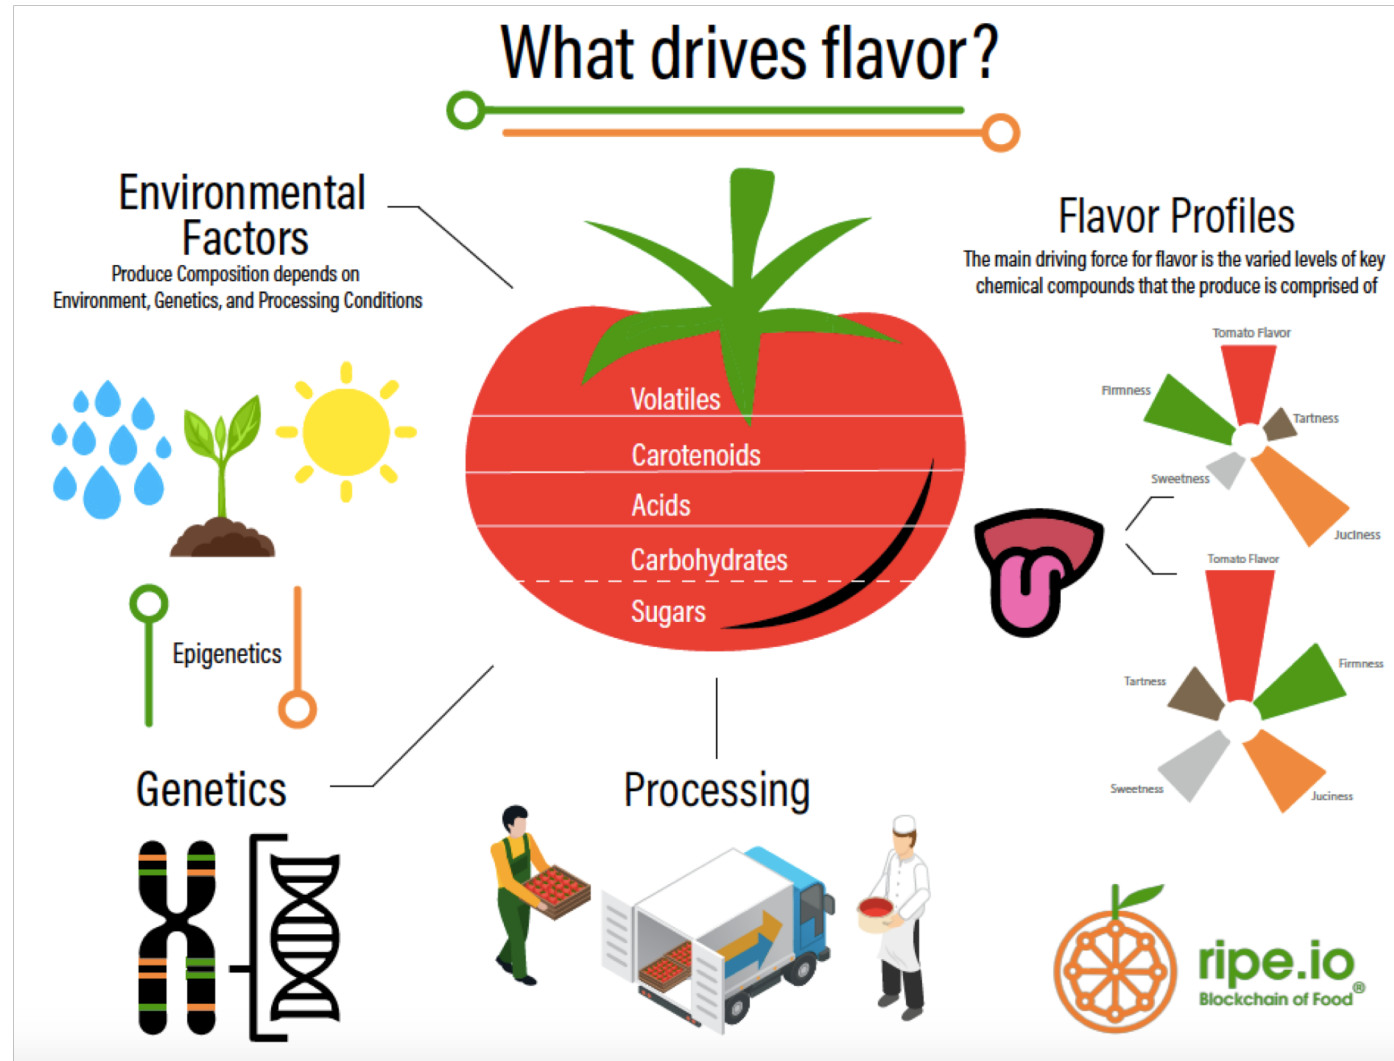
What drives flavor?

Environmental Factors
Produce Composition depends on Environment, Genetics, and Processing Conditions

Volatiles
Carotenoids
Acids
Carbohydrates
Sugars

Flavor Profiles
The main driving force for flavor is the varied levels of key chemical compounds that the produce is comprised of

Tomato Flavor
Firmness
Tartness
Sweetness
JucIness

Tomato Flavor
Firmness
Tartness
Sweetness
Juciness

Epigenetics

Genetics

Processing

ripe.io
Blockchain of Food®